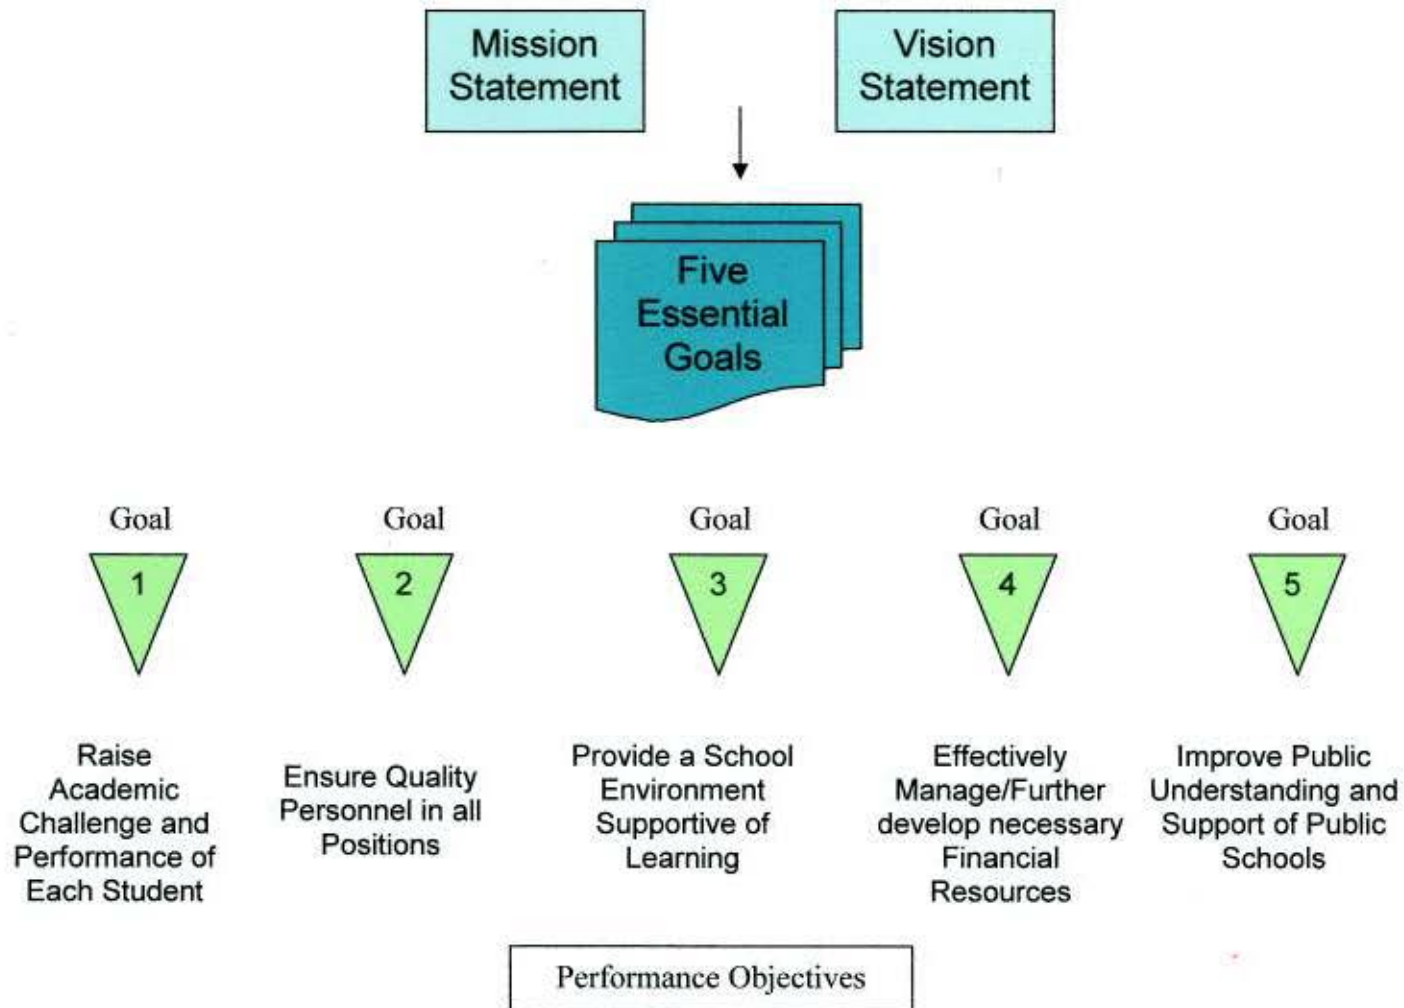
Mission Statement

Vision Statement

Five Essential Goals

Goal

1

Goal

2

Goal

3

Goal

4

Goal

5

Raise Academic Challenge and Performance of Each Student

Ensure Quality Personnel in all Positions

Provide a School Environment Supportive of Learning

Effectively Manage/Further develop necessary Financial Resources

Improve Public Understanding and Support of Public Schools

Performance Objectives